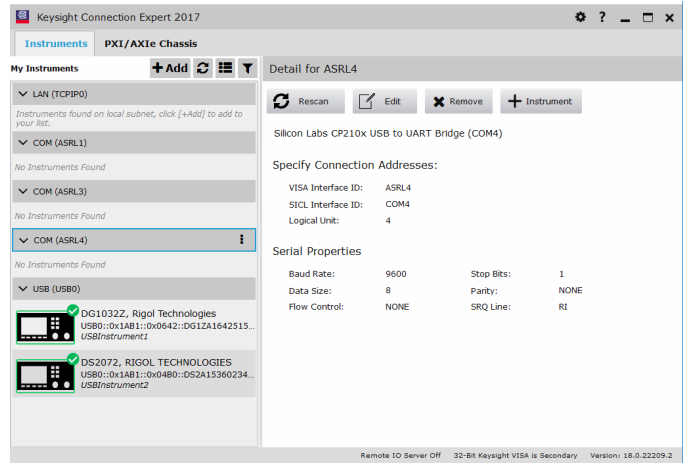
Keysight Connection Expert 2017

Instruments | PXI/AXIe Chassis

My Instruments
+ Add

LAN (TCPIP0)
Instruments found on local subnet, click [+Add] to add to your list.

COM (ASRL1)
No Instruments Found

COM (ASRL3)
No Instruments Found

COM (ASRL4)
No Instruments Found

USB (USB0)

DG1032Z, Rigol Technologies
USB0::0x1AB1::0x0642::DG1ZA1642515...
USBInstrument1

DS2072, RIGOL TECHNOLOGIES
USB0::0x1AB1::0x04B0::DS2A15360234...
USBInstrument2

Detail for ASRL4

Rescan | Edit | Remove | + Instrument

Silicon Labs CP210x USB to UART Bridge (COM4)

Specify Connection Addresses:

| | |
|---|---|
| VISA Interface ID: | ASRL4 |
| SICL Interface ID: | COM4 |
| Logical Unit: | 4 |

Serial Properties

| | | | |
|---|---|---|---|
| Baud Rate: | 9600 | Stop Bits: | 1 |
| Data Size: | 8 | Parity: | NONE |
| Flow Control: | NONE | SRQ Line: | RI |

Remote IO Server Off    32-Bit Keysight VISA is Secondary    Version: 18.0.22209.2